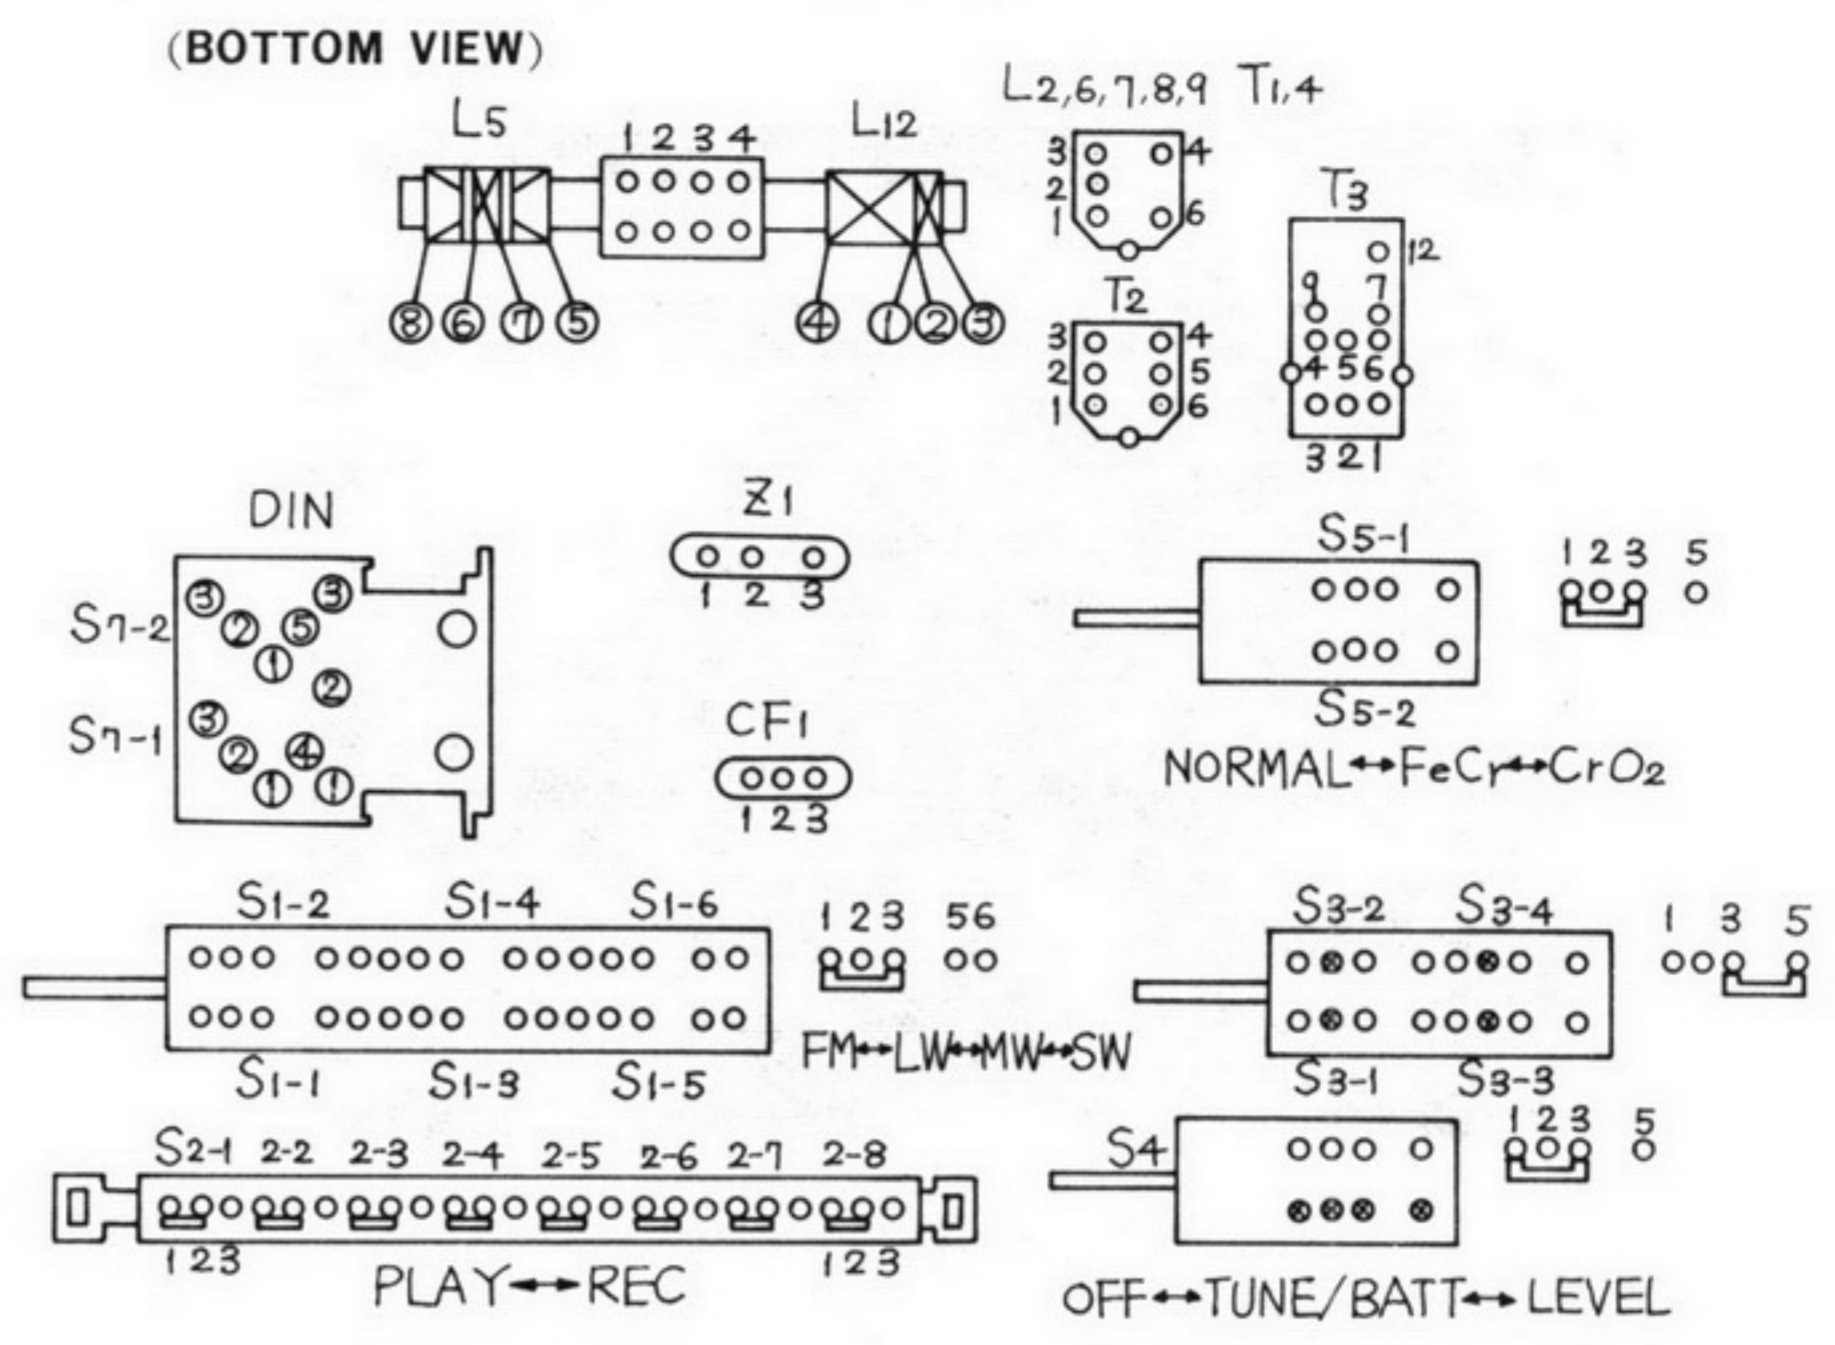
(BOTTOM VIEW)

L5

1 2 3 4

L12

8 6 7 5

4 1 2 3

L2,6,7,8,9 T1,4

3 4
2
1 6

T2

3 4
2 5
1 6

T3

12
9 7
4 5 6
3 2 1

DIN

S7-2
S7-1

3 3
2 5
1
2
3
2 4
1 1

Z1

1 2 3

CF1

1 2 3

S5-1

1 2 3 5

S5-2

NORMAL↔FeCr↔CrO2

S1-2 S1-4 S1-6

1 2 3 5 6

S1-1 S1-3 S1-5

FM↔LW↔MW↔SW

S3-2 S3-4

1 3 5

S3-1 S3-3

S2-1 2-2 2-3 2-4 2-5 2-6 2-7 2-8

1 2 3 1 2 3

PLAY↔REC

S4

1 2 3 5

OFF↔TUNE/BATT↔LEVEL